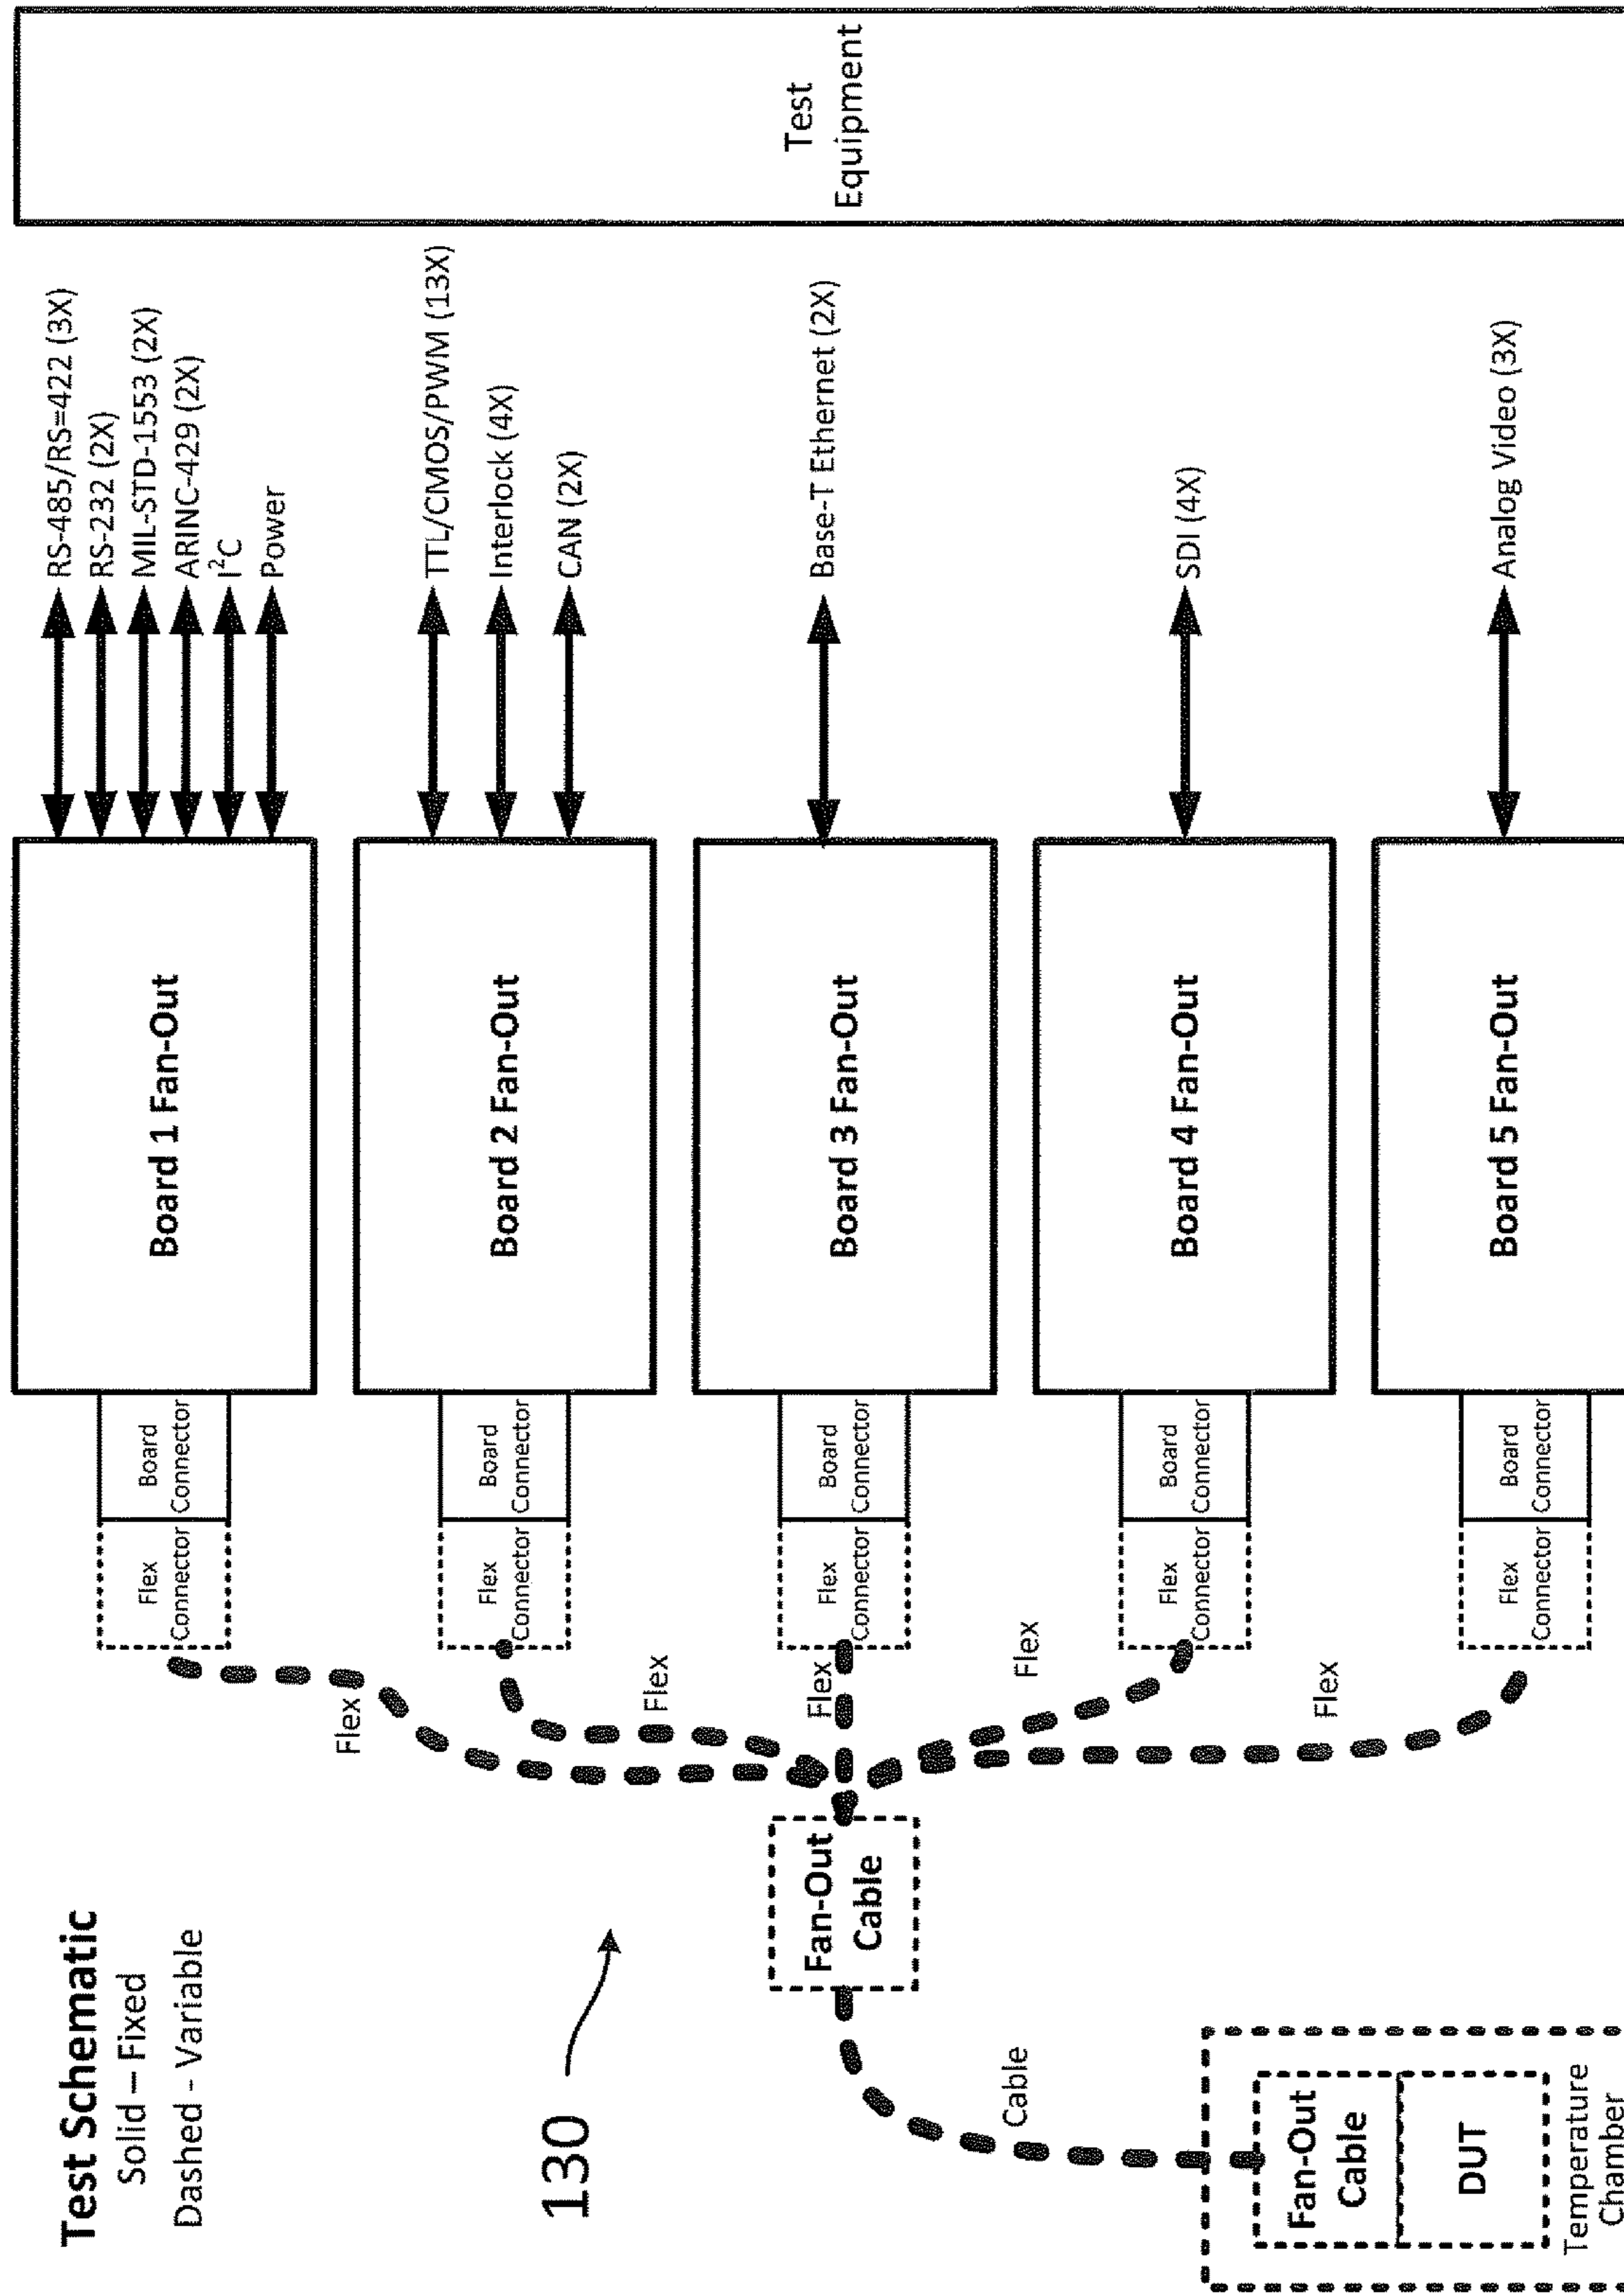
Test Equipment

RS-485/RS-422 (3X)
RS-232 (2X)
MIL-STD-1553 (2X)
ARINC-429 (2X)
$I^2C$
Power

TTL/CMOS/PWM (13X)
Interlock (4X)
CAN (2X)

Base-T Ethernet (2X)

SDI (4X)

Analog Video (3X)

Board 1 Fan-Out

Board 2 Fan-Out

Board 3 Fan-Out

Board 4 Fan-Out

Board 5 Fan-Out

Board Connector
Flex Connector

Board Connector
Flex Connector

Board Connector
Flex Connector

Board Connector
Flex Connector

Board Connector
Flex Connector

Flex
Flex
Flex
Flex
Flex

Test Schematic
Solid – Fixed
Dashed - Variable

130

Fan-Out Cable

Cable

Fan-Out Cable

DUT

Temperature Chamber